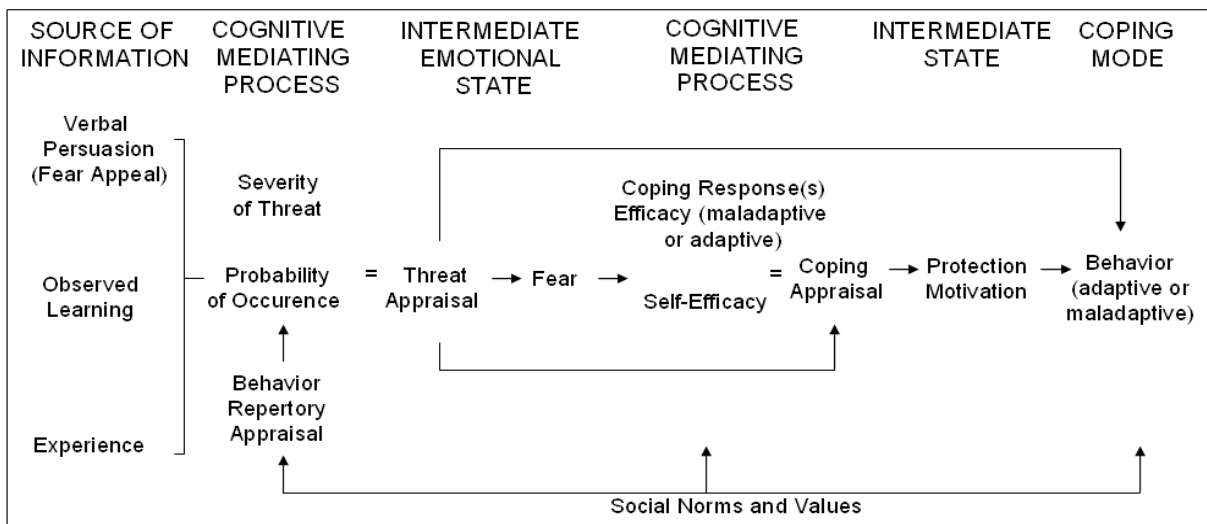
SOURCE OF INFORMATION

COGNITIVE MEDIATING PROCESS

INTERMEDIATE EMOTIONAL STATE

COGNITIVE MEDIATING PROCESS

INTERMEDIATE STATE

COPING MODE

Verbal Persuasion (Fear Appeal)

Observed Learning

Experience

Severity of Threat

Probability of Occurence

=

Threat Appraisal

Fear

Coping Response(s) Efficacy (maladaptive or adaptive)

Self-Efficacy

=

Coping Appraisal

Protection Motivation

Behavior (adaptive or maladaptive)

Behavior Repertory Appraisal

Social Norms and Values